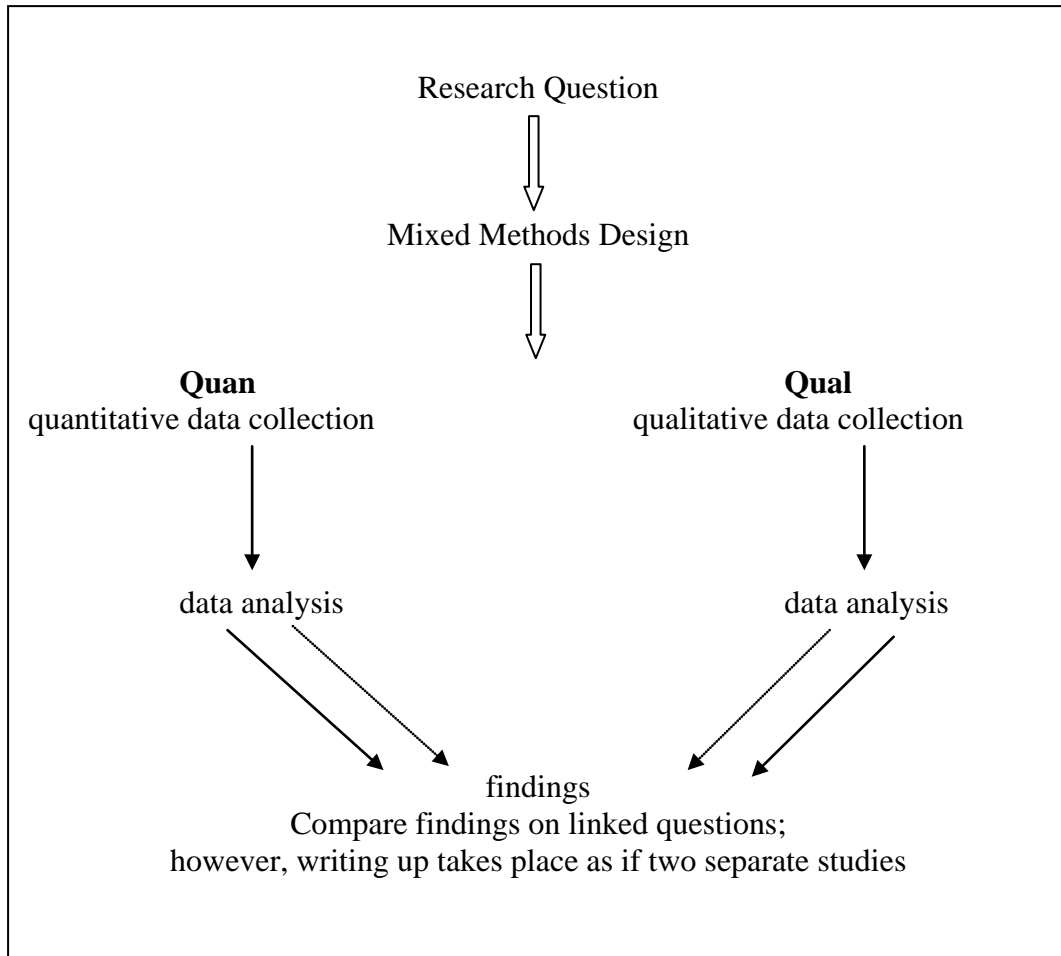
Research Question

Mixed Methods Design

**Quan**
quantitative data collection

**Qual**
qualitative data collection

data analysis

data analysis

findings
Compare findings on linked questions;
however, writing up takes place as if two separate studies